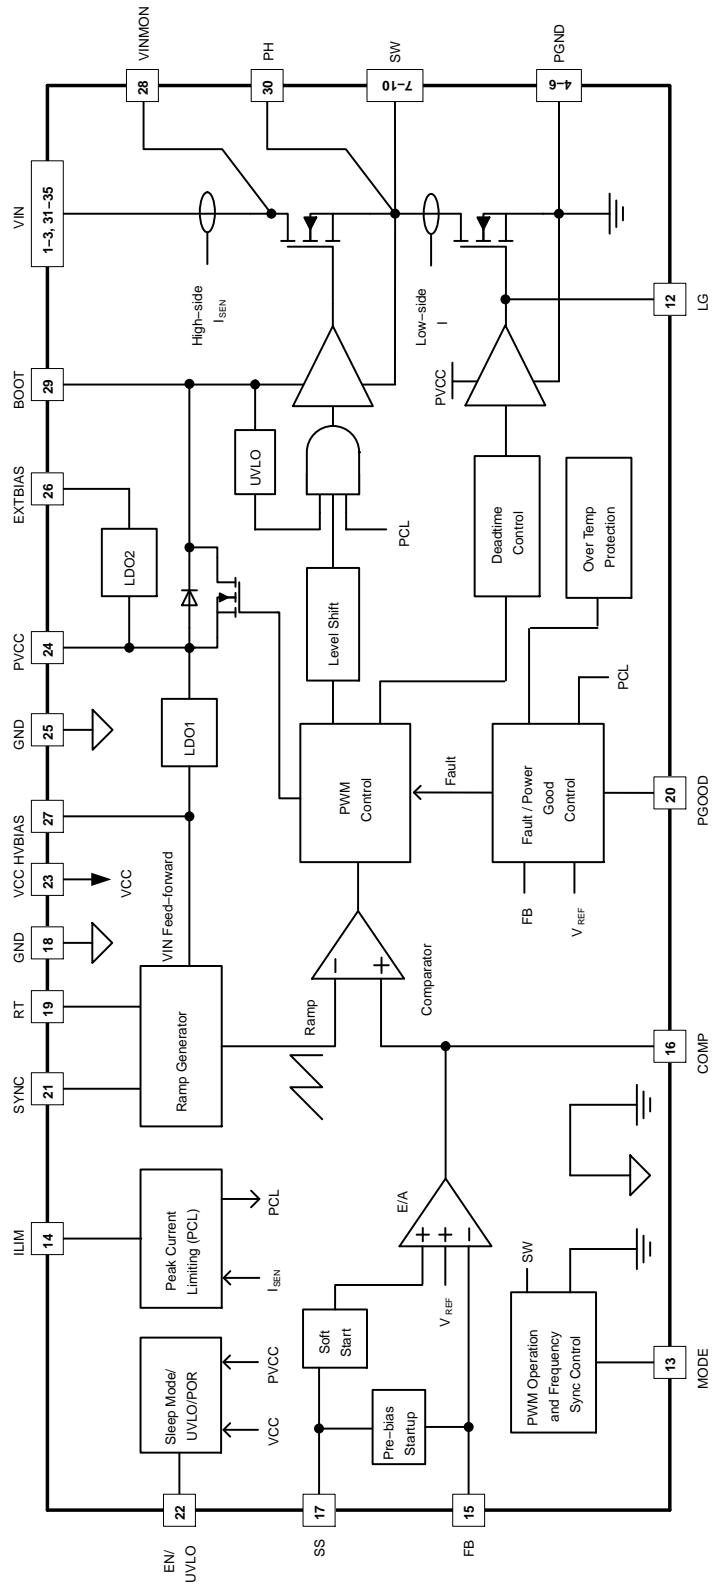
VINMON
28
PH
30
SW
7–10
PGND
4–6
VIN
1–3, 31–35
High–side
$I_{SEN}$
Low–side
I
12
LG
BOOT
29
PVCC
UVLO
EXTBIAS
26
LDO2
PCL
Deadtime Control
Over Temp Protection
PVCC
24
Level Shift
GND
25
LDO1
PCL
HVBIAS
27
PWM Control
Fault
Fault / Power Good Control
20
PGOOD
VCC
23
VCC
VIN Feed–forward
FB
$V_{REF}$
GND
18
Comparator
RT
19
Ramp Generator
Ramp
SYNC
21
16
COMP
ILIM
14
Peak Current Limiting (PCL)
PCL
$I_{SEN}$
E/A
$V_{REF}$
SW
PWM Operation and Frequency Sync Control
13
MODE
Sleep Mode/ UVLO/POR
PVCC
VCC
Soft Start
Pre–bias Startup
EN/ UVLO
22
SS
17
FB
15